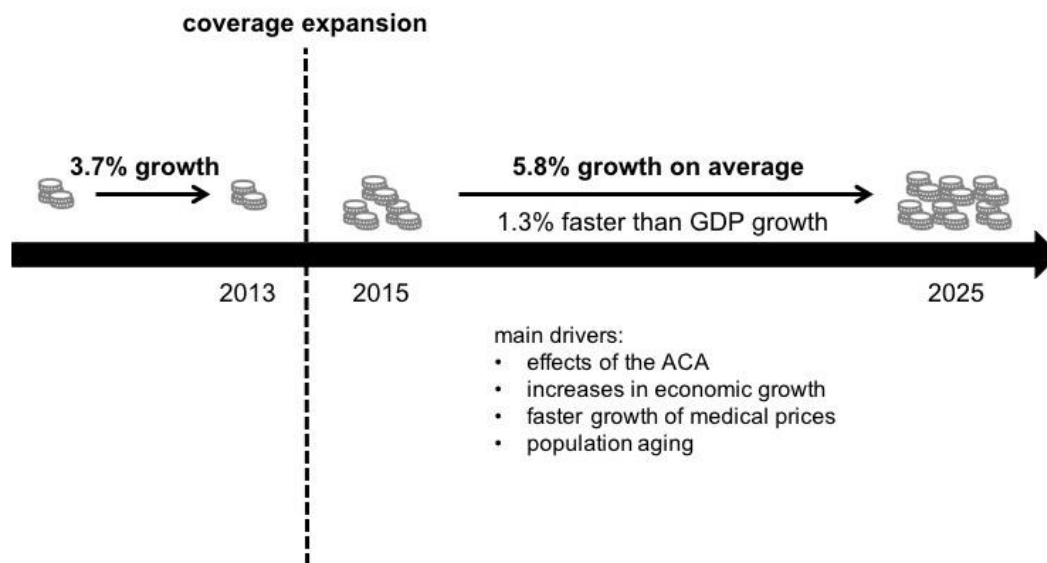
coverage expansion

3.7% growth

5.8% growth on average

1.3% faster than GDP growth

2013

2015

2025

main drivers:
• effects of the ACA
• increases in economic growth
• faster growth of medical prices
• population aging